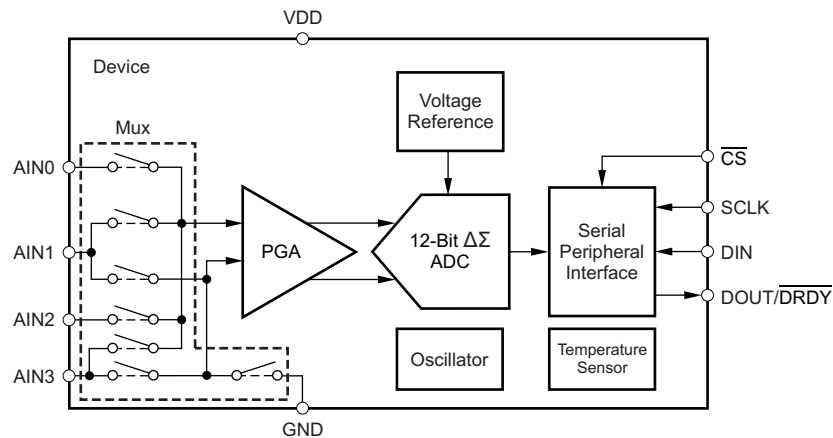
VDD

Device

Mux

Voltage Reference

AIN0

AIN1

AIN2

AIN3

PGA

12-Bit $\Delta\Sigma$ ADC

Serial Peripheral Interface

$\overline{CS}$

SCLK

DIN

DOUT/$\overline{DRDY}$

Oscillator

Temperature Sensor

GND